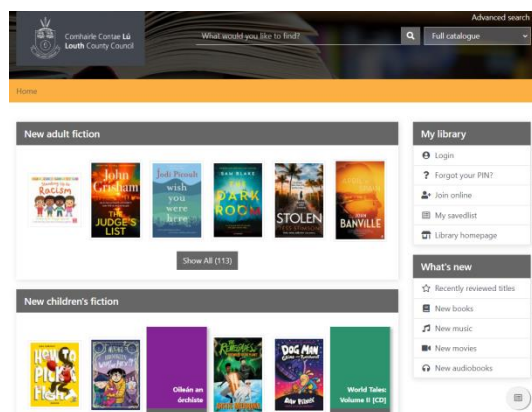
Advanced search

Comhairle Contae Lú
Louth County Council

What would you like to find?

Full catalogue

Home

New adult fiction

Standing Up to Racism

John Grisham
THE JUDGE'S LIST

Jodi Picoult
wish you were here

SAM BLAKE
THE DARK ROOM

STOLEN
TESS STIMSON

JOHN BANVILLE

Show All (113)

New children's fiction

How to Pick a Fight

Oileán an Órchiste

DOG MAN

World Tales: Volume II [CD]

My library

Login

Forgot your PIN?

Join online

My savedlist

Library homepage

What's new

Recently reviewed titles

New books

New music

New movies

New audiobooks